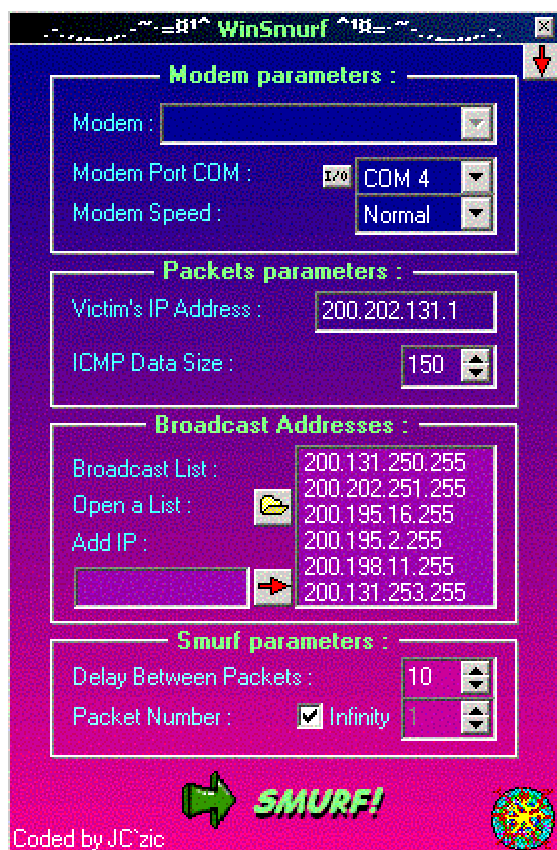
.-·.,_,.-~·=ø¹^ WinSmurf ^¹ø=·~-.,_,.-·.

Modem parameters :

Modem :

Modem Port COM :

I/O

COM 4

Modem Speed :

Normal

Packets parameters :

Victim's IP Address :

200.202.131.1

ICMP Data Size :

150

Broadcast Addresses :

Broadcast List :

Open a List :

Add IP :

200.131.250.255
200.202.251.255
200.195.16.255
200.195.2.255
200.198.11.255
200.131.253.255

Smurf parameters :

Delay Between Packets :

10

Packet Number :

Infinity

1

SMURF!

Coded by JC`zic